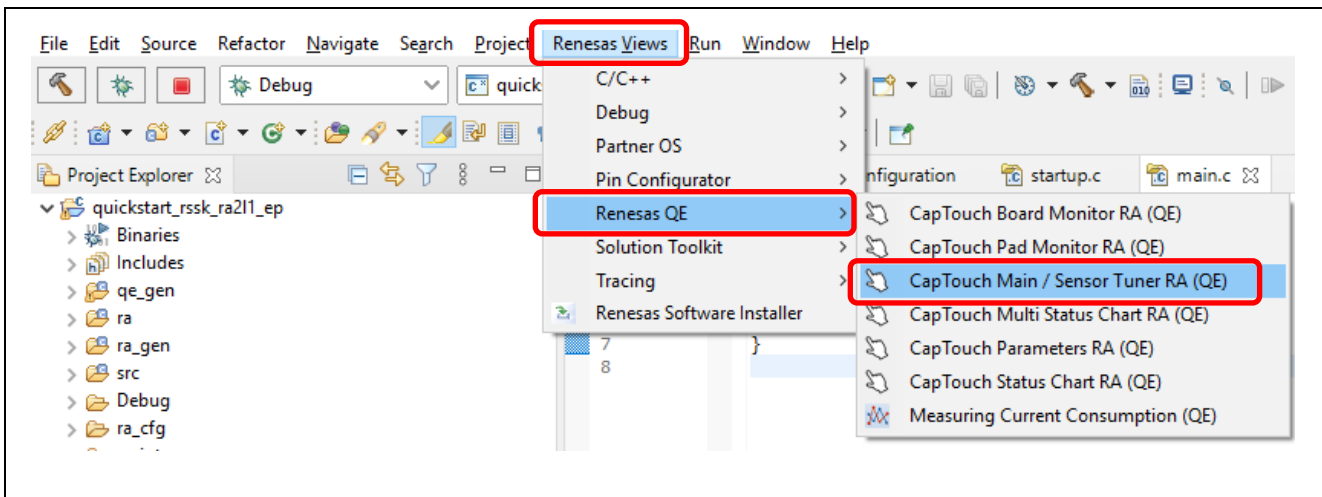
File Edit Source Refactor Navigate Search Project Renesas Views Run Window Help

Debug quick

C/C++
Debug
Partner OS
Pin Configurator
Renesas QE
Solution Toolkit
Tracing
Renesas Software Installer

Project Explorer

quickstart_rssk_ra2l1_ep
Binaries
Includes
qe_gen
ra
ra_gen
src
Debug
ra_cfg

nfiguration startup.c main.c

CapTouch Board Monitor RA (QE)
CapTouch Pad Monitor RA (QE)
CapTouch Main / Sensor Tuner RA (QE)
CapTouch Multi Status Chart RA (QE)
CapTouch Parameters RA (QE)
CapTouch Status Chart RA (QE)
Measuring Current Consumption (QE)

7
8
}